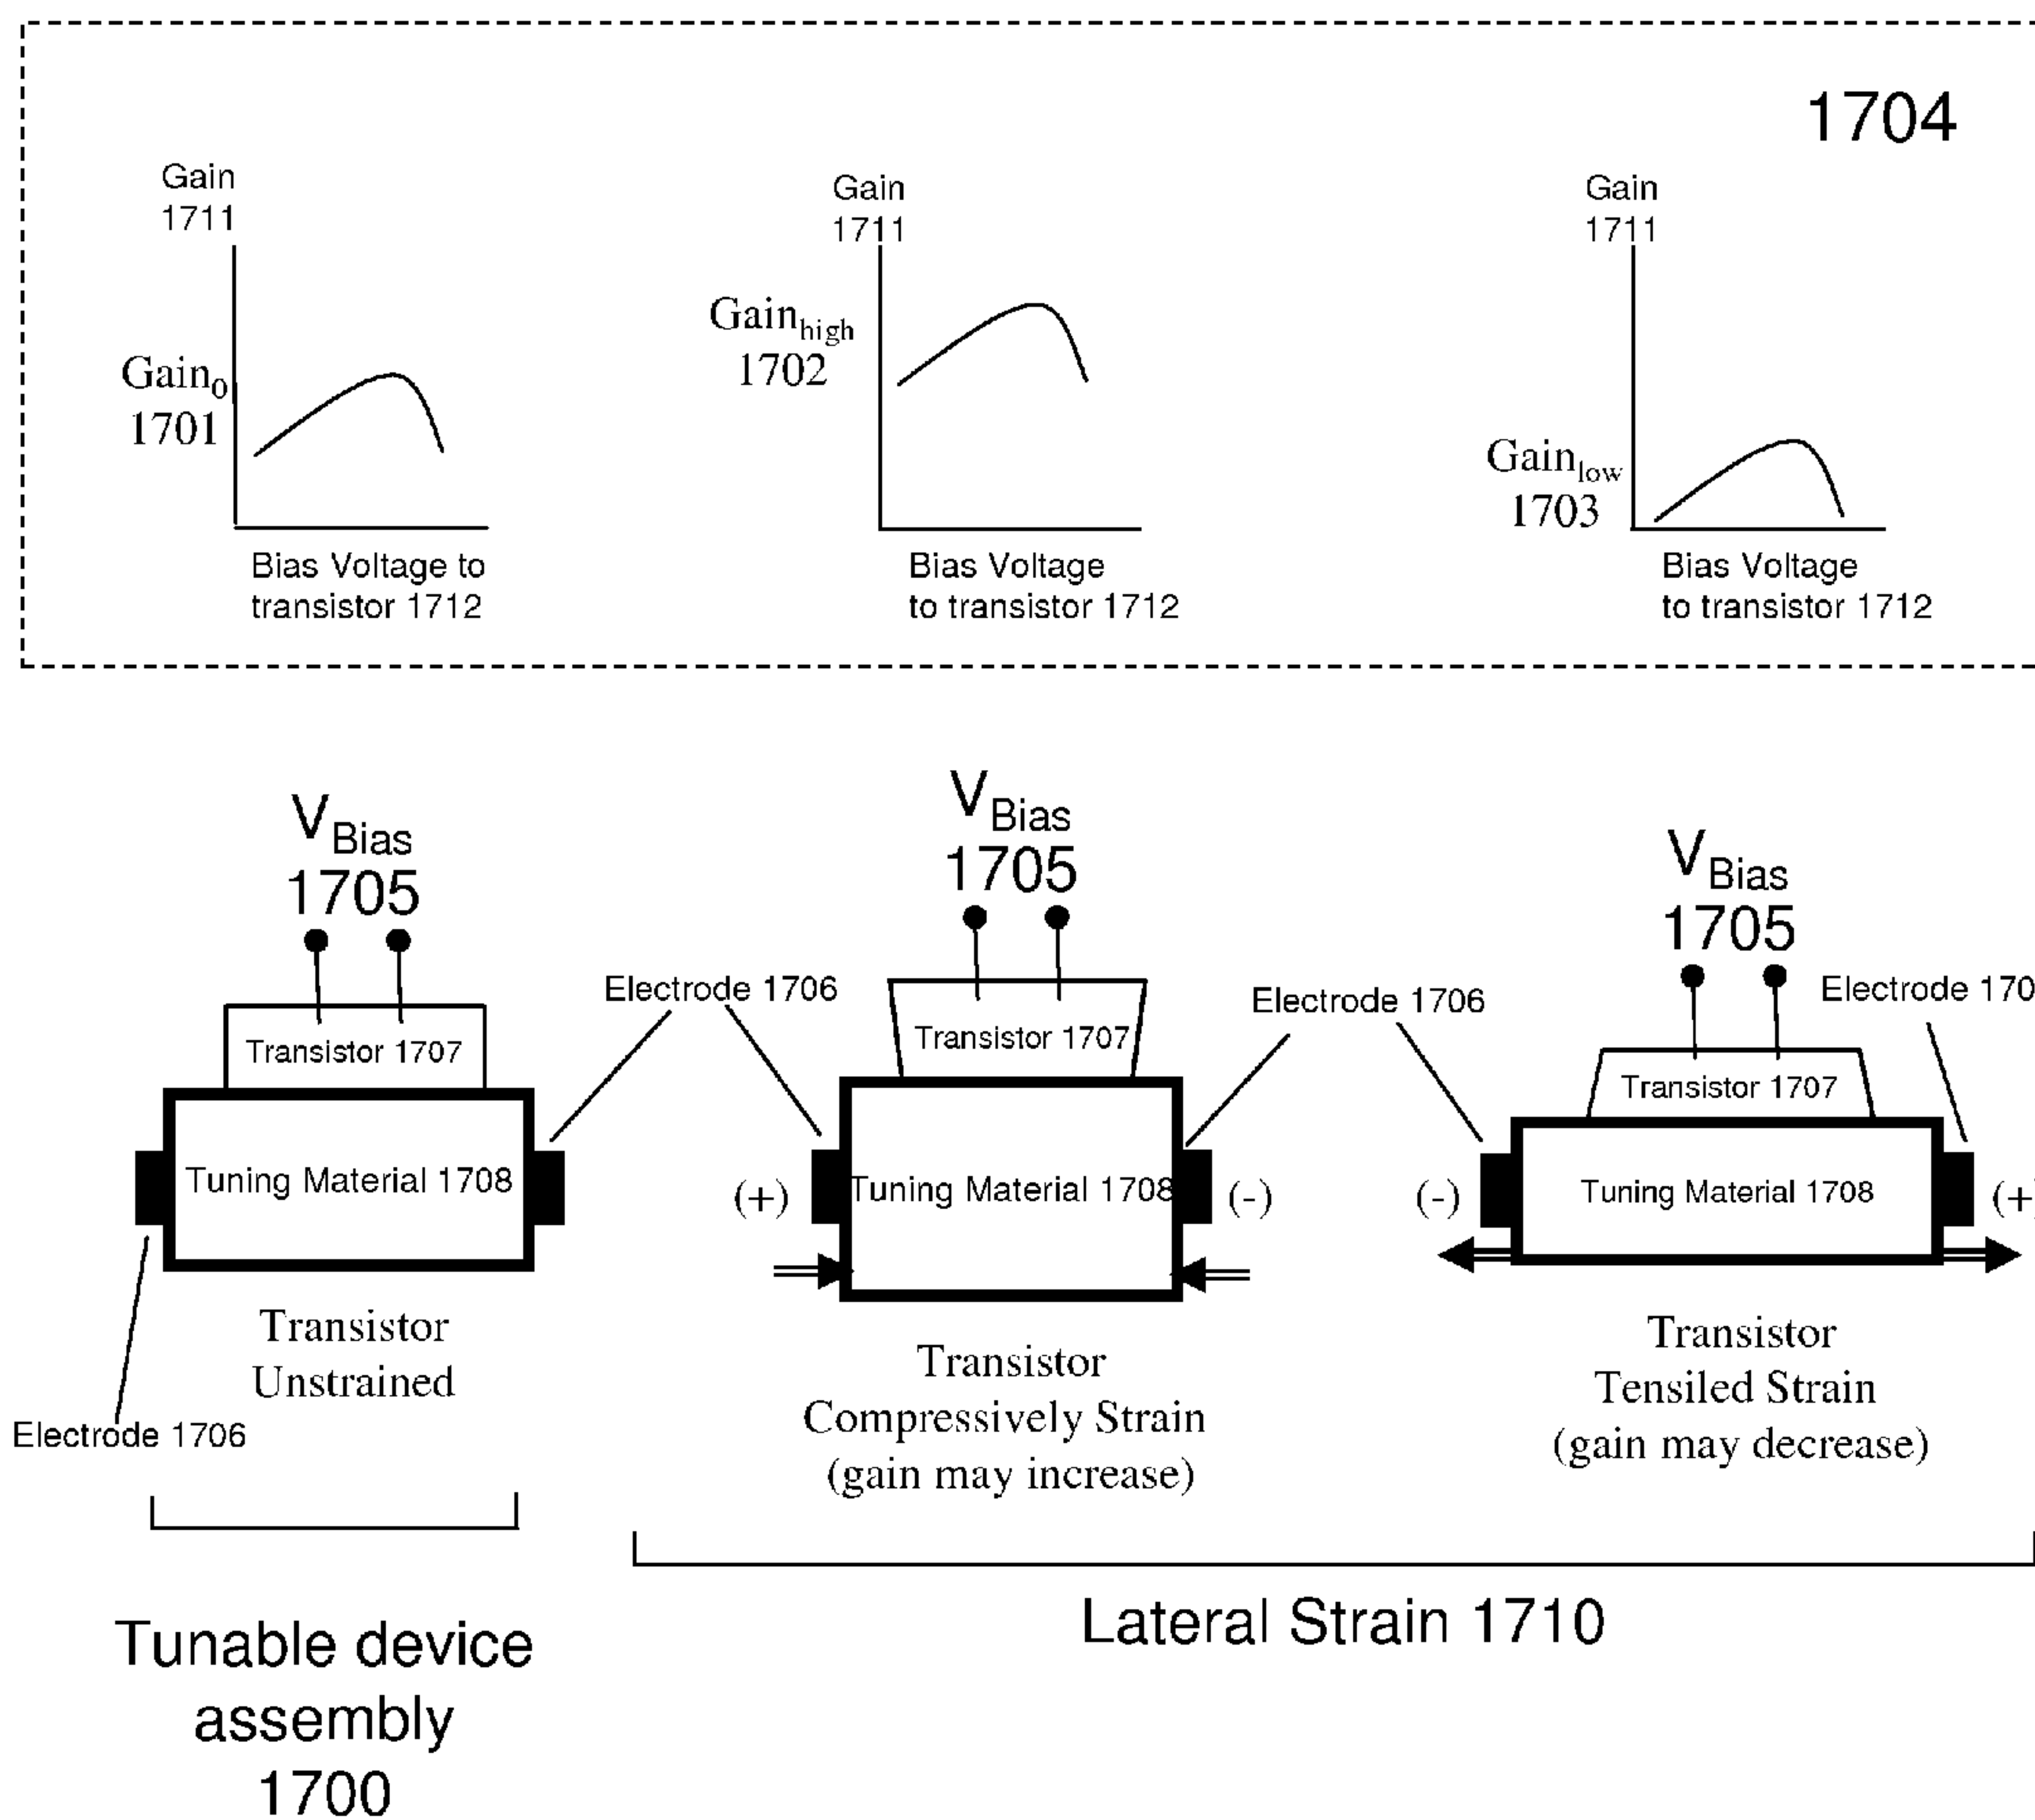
1704

Gain 1711

$Gain_0$ 1701

Bias Voltage to transistor 1712

Gain 1711

$Gain_{high}$ 1702

Bias Voltage to transistor 1712

Gain 1711

$Gain_{low}$ 1703

Bias Voltage to transistor 1712

$V_{Bias}$ 1705

Transistor 1707

Tuning Material 1708

Electrode 1706

Transistor Unstrained

Electrode 1706

$V_{Bias}$ 1705

Transistor 1707

(+) Tuning Material 1708 (-)

Transistor Compressively Strain (gain may increase)

Electrode 1706

$V_{Bias}$ 1705

Electrode 170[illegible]

Transistor 1707

(-) Tuning Material 1708 (+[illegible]

Transistor Tensiled Strain (gain may decrease)

Tunable device assembly 1700

Lateral Strain 1710